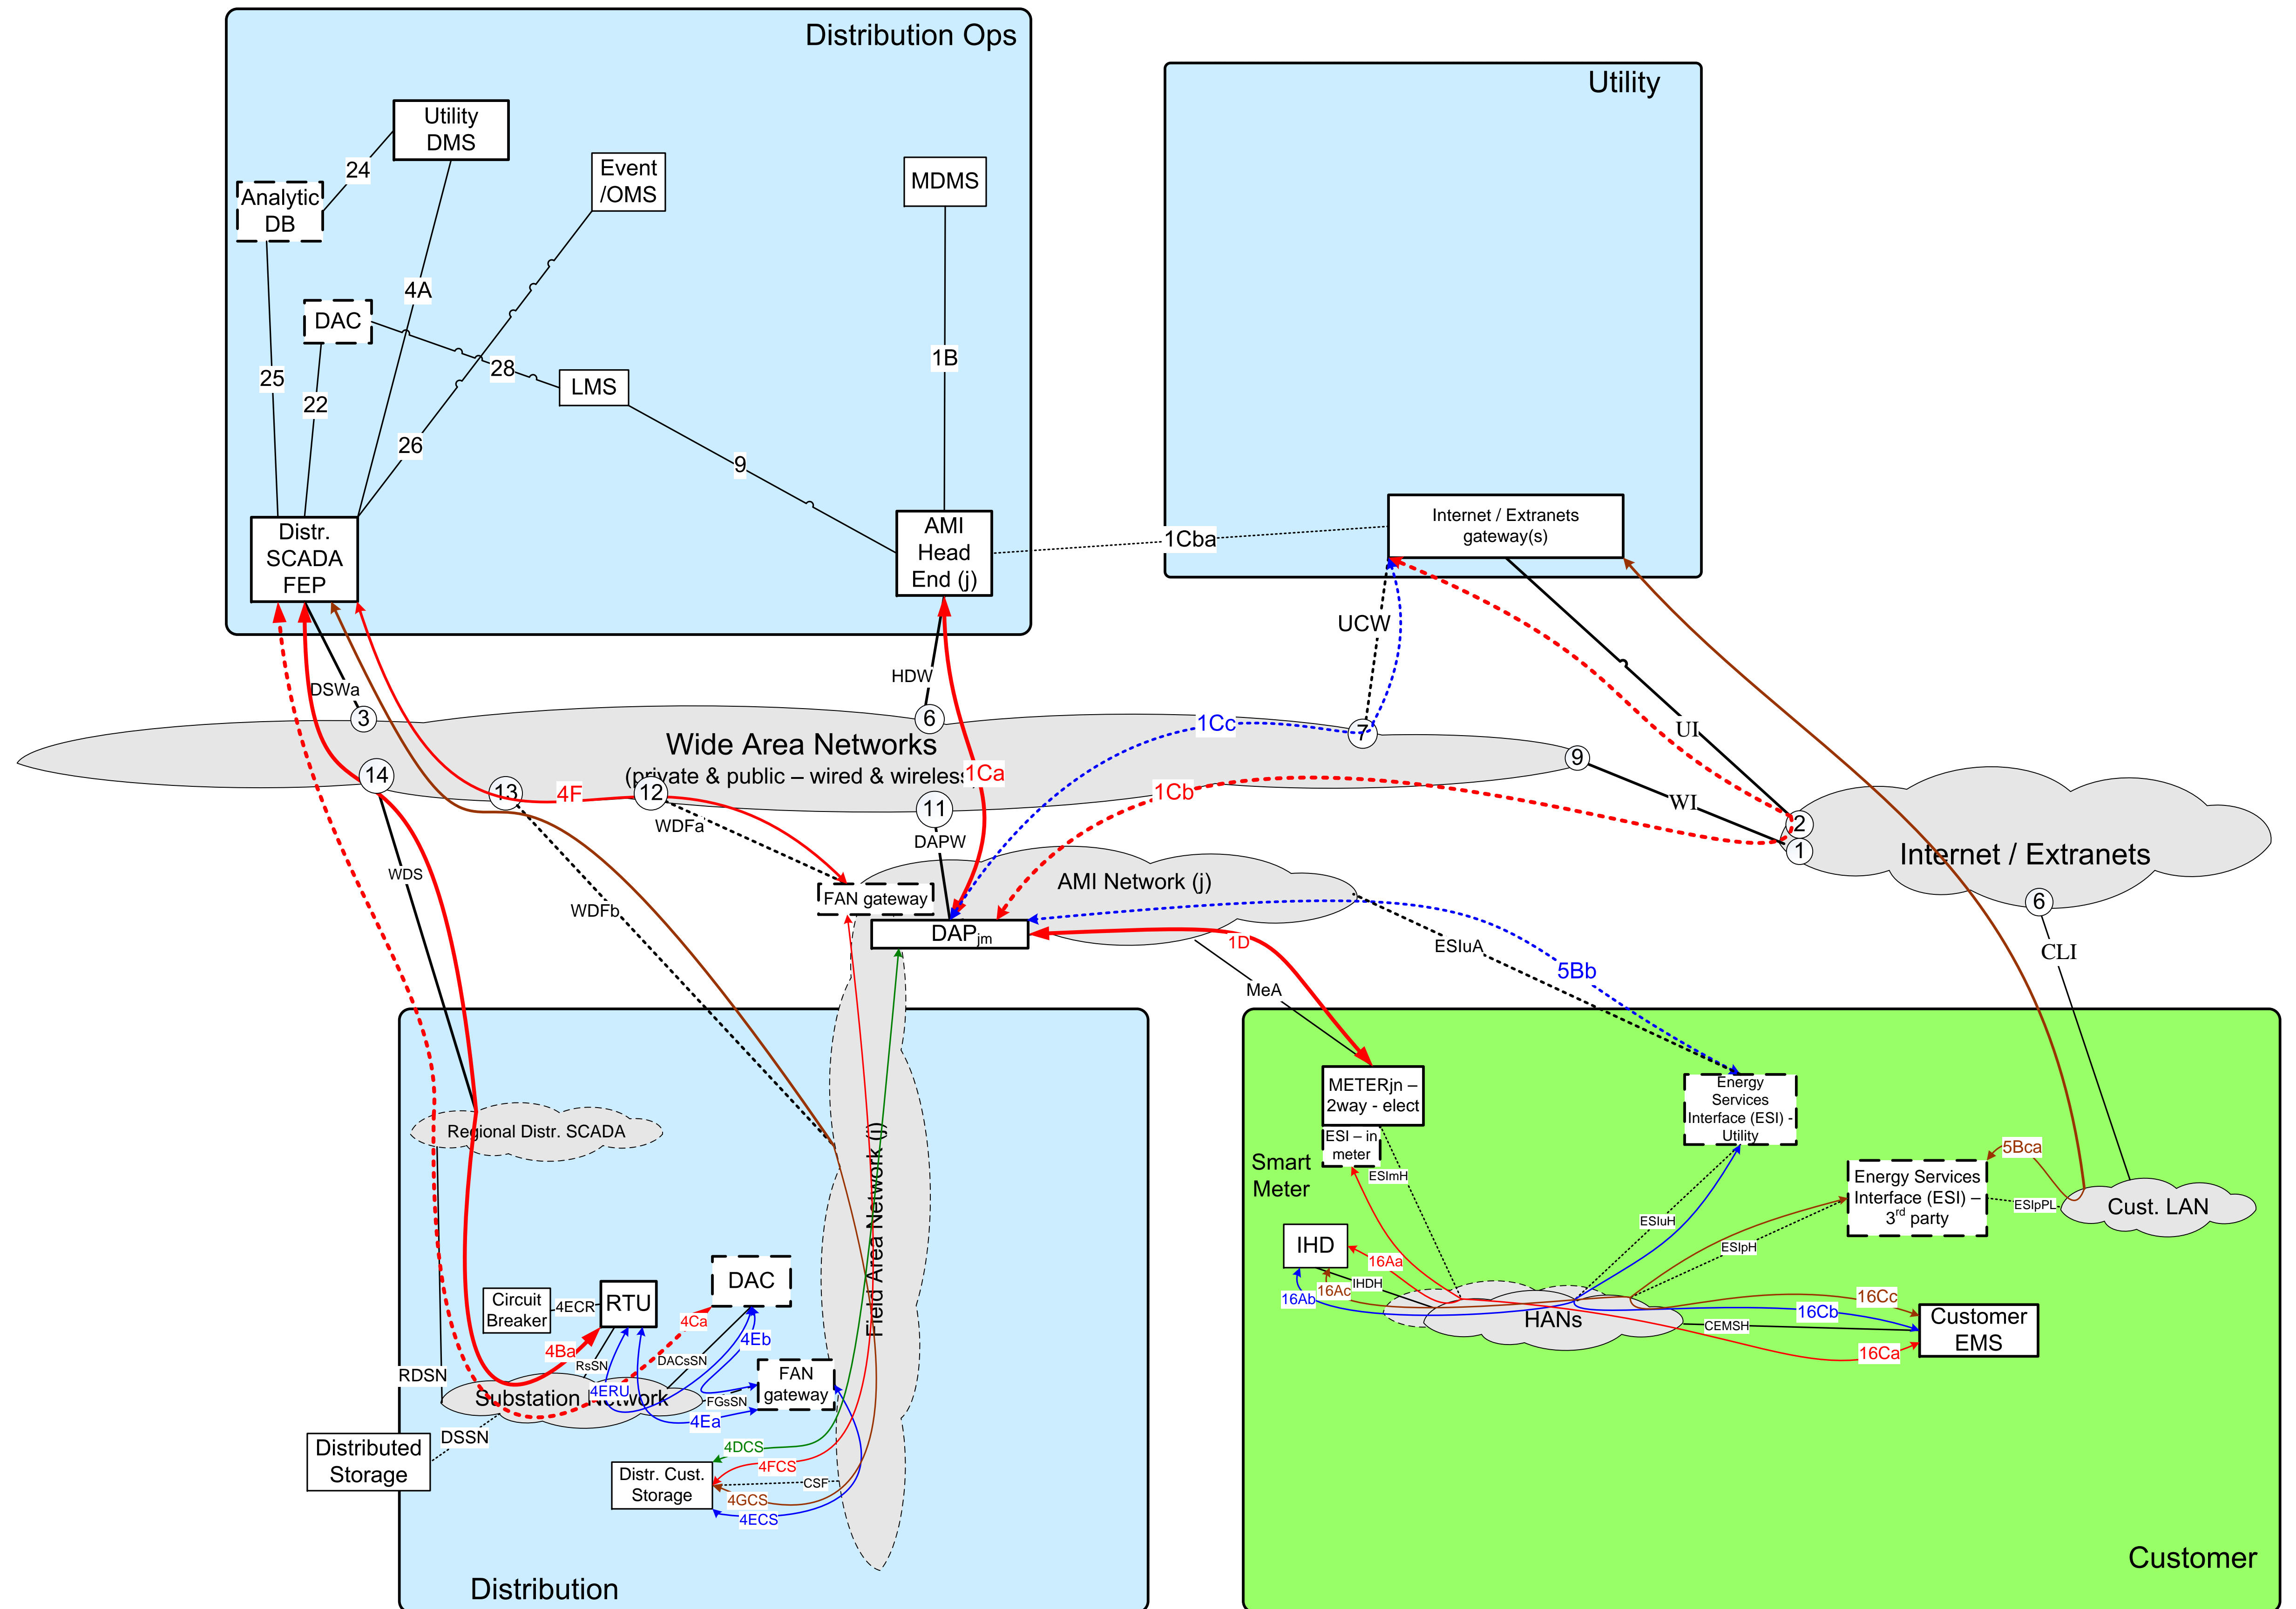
Distribution Ops

Utility DMS

24

Analytic DB

Event /OMS

MDMS

4A

DAC

28

LMS

1B

25

22

26

9

Distr. SCADA FEP

AMI Head End (j)

1Cba

Utility

Internet / Extranets gateway(s)

UCW

HDW

DSWa

3

6

1Cc

7

UI

Wide Area Networks

(private & public – wired & wireless)

1Ca

9

14

13

4F

12

11

1Cb

WI

2

1

Internet / Extranets

WDFa

DAPW

WDS

FAN gateway

AMI Network (j)

6

WDFb

DAP$_{jm}$

1D

ESIuA

5Bb

CLI

MeA

METERjn – 2way - elect

Energy Services Interface (ESI) - Utility

ESI – in meter

Smart Meter

ESImH

5Bca

Regional Distr. SCADA

Field Area Network (j)

Energy Services Interface (ESI) – 3$^{rd}$ party

ESIpPL

Cust. LAN

ESIuH

ESIpH

IHD

16Aa

Circuit Breaker

4ECR

RTU

DAC

16Ac

IHDH

16Ab

16Cc

16Cb

HANs

CEMSH

Customer EMS

16Ca

4Ca

4Eb

4Ba

RsSN

DACsSN

RDSN

FAN gateway

Substation Network

4ERU

FGsSN

4Ea

DSSN

Distributed Storage

4DCS

Distr. Cust. Storage

4FCS

CSF

4GCS

4ECS

Distribution

Customer